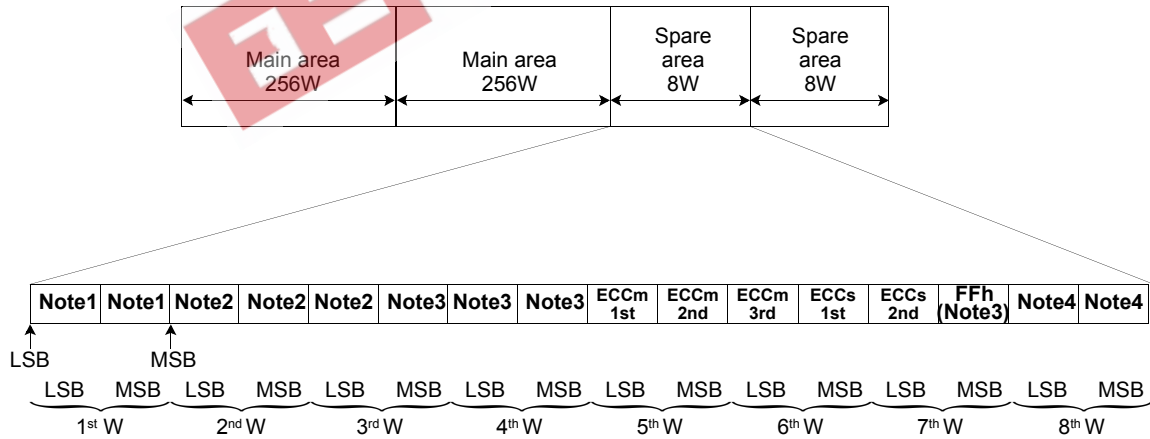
| Main area 256W | Main area 256W | Spare area 8W | Spare area 8W |
|---|---|---|---|

| Note1 | Note1 | Note2 | Note2 | Note2 | Note3 | Note3 | Note3 | ECCm 1st | ECCm 2nd | ECCm 3rd | ECCs 1st | ECCs 2nd | FFh (Note3) | Note4 | Note4 |
|---|---|---|---|---|---|---|---|---|---|---|---|---|---|---|---|

LSB MSB

LSB MSB LSB MSB LSB MSB LSB MSB LSB MSB LSB MSB LSB MSB LSB MSB

1$^{st}$ W 2$^{nd}$ W 3$^{rd}$ W 4$^{th}$ W 5$^{th}$ W 6$^{th}$ W 7$^{th}$ W 8$^{th}$ W